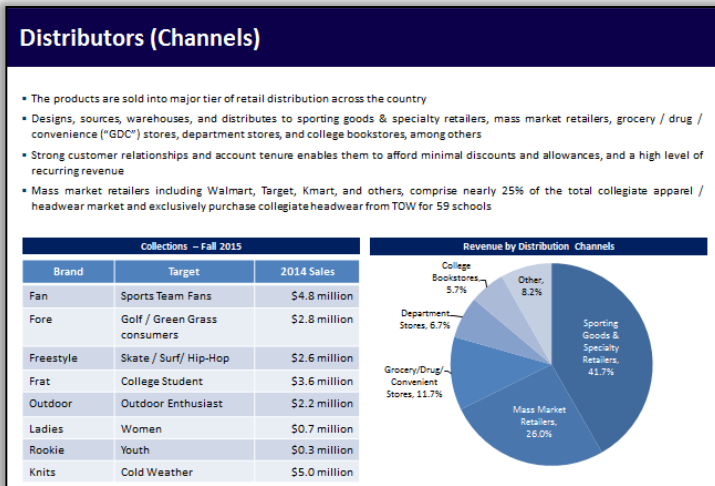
Distributors (Channels)

- The products are sold into major tier of retail distribution across the country
- Designs, sources, warehouses, and distributes to sporting goods & specialty retailers, mass market retailers, grocery / drug / convenience ("GDC") stores, department stores, and college bookstores, among others
- Strong customer relationships and account tenure enables them to afford minimal discounts and allowances, and a high level of recurring revenue
- Mass market retailers including Walmart, Target, Kmart, and others, comprise nearly 25% of the total collegiate apparel / headwear market and exclusively purchase collegiate headwear from TOW for 59 schools

Collections – Fall 2015

| Brand | Target | 2014 Sales |
|---|---|---|
| Fan | Sports Team Fans | $4.8 million |
| Fore | Golf / Green Grass consumers | $2.8 million |
| Freestyle | Skate / Surf/ Hip-Hop | $2.6 million |
| Frat | College Student | $3.6 million |
| Outdoor | Outdoor Enthusiast | $2.2 million |
| Ladies | Women | $0.7 million |
| Rookie | Youth | $0.3 million |
| Knits | Cold Weather | $5.0 million |

Revenue by Distribution Channels

College Bookstores, 5.7%
Other, 8.2%
Department Stores, 6.7%
Sporting Goods & Specialty Retailers, 41.7%
Grocery/Drug/Convenient Stores, 11.7%
Mass Market Retailers, 26.0%